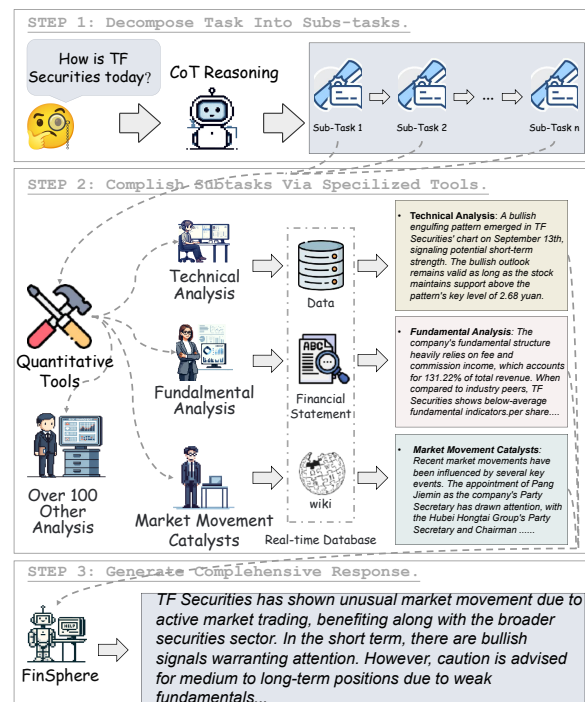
STEP 1: Decompose Task Into Subs-tasks.

How is TF Securities today?

CoT Reasoning

Sub-Task 1

Sub-Task 2

...

Sub-Task n

STEP 2: Complish Subtasks Via Specilized Tools.

Quantitative Tools

Technical Analysis

Fundalmental Analysis

Market Movement Catalysts

Over 100 Other Analysis

Data

ABC

Financial Statement

wiki

Real-time Database

• **Technical Analysis**: A bullish engulfing pattern emerged in TF Securities' chart on September 13th, signaling potential short-term strength. The bullish outlook remains valid as long as the stock maintains support above the pattern's key level of 2.68 yuan.

• **Fundamental Analysis**: The company's fundamental structure heavily relies on fee and commission income, which accounts for 131.22% of total revenue. When compared to industry peers, TF Securities shows below-average fundamental indicators.per share.....

• **Market Movement Catalysts**: Recent market movements have been influenced by several key events. The appointment of Pang Jiemin as the company's Party Secretary has drawn attention, with the Hubei Hongtai Group's Party Secretary and Chairman ......

STEP 3: Generate Complehensive Response.

FinSphere

TF Securities has shown unusual market movement due to active market trading, benefiting along with the broader securities sector. In the short term, there are bullish signals warranting attention. However, caution is advised for medium to long-term positions due to weak fundamentals...